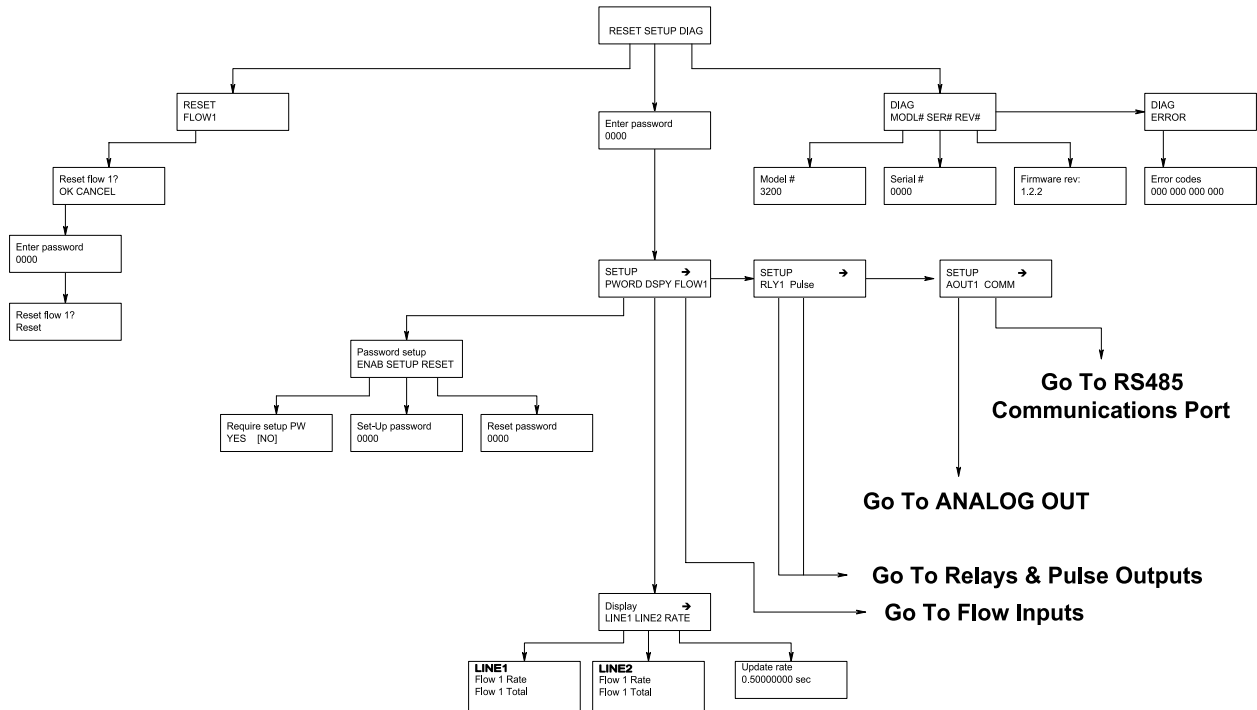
RESET SETUP DIAG

RESET
FLOW1

Reset flow 1?
OK CANCEL

Enter password
0000

Reset flow 1?
Reset

Enter password
0000

DIAG
MODL# SER# REV#

DIAG
ERROR

Model #
3200

Serial #
0000

Firmware rev:
1.2.2

Error codes
000 000 000 000

SETUP ➔
PWORD DSPY FLOW1

SETUP ➔
RLY1 Pulse

SETUP ➔
AOUT1 COMM

Password setup
ENAB SETUP RESET

Require setup PW
YES [NO]

Set-Up password
0000

Reset password
0000

Go To RS485
Communications Port

Go To ANALOG OUT

Go To Relays & Pulse Outputs

Go To Flow Inputs

Display ➔
LINE1 LINE2 RATE

LINE1
Flow 1 Rate
Flow 1 Total

LINE2
Flow 1 Rate
Flow 1 Total

Update rate
0.50000000 sec